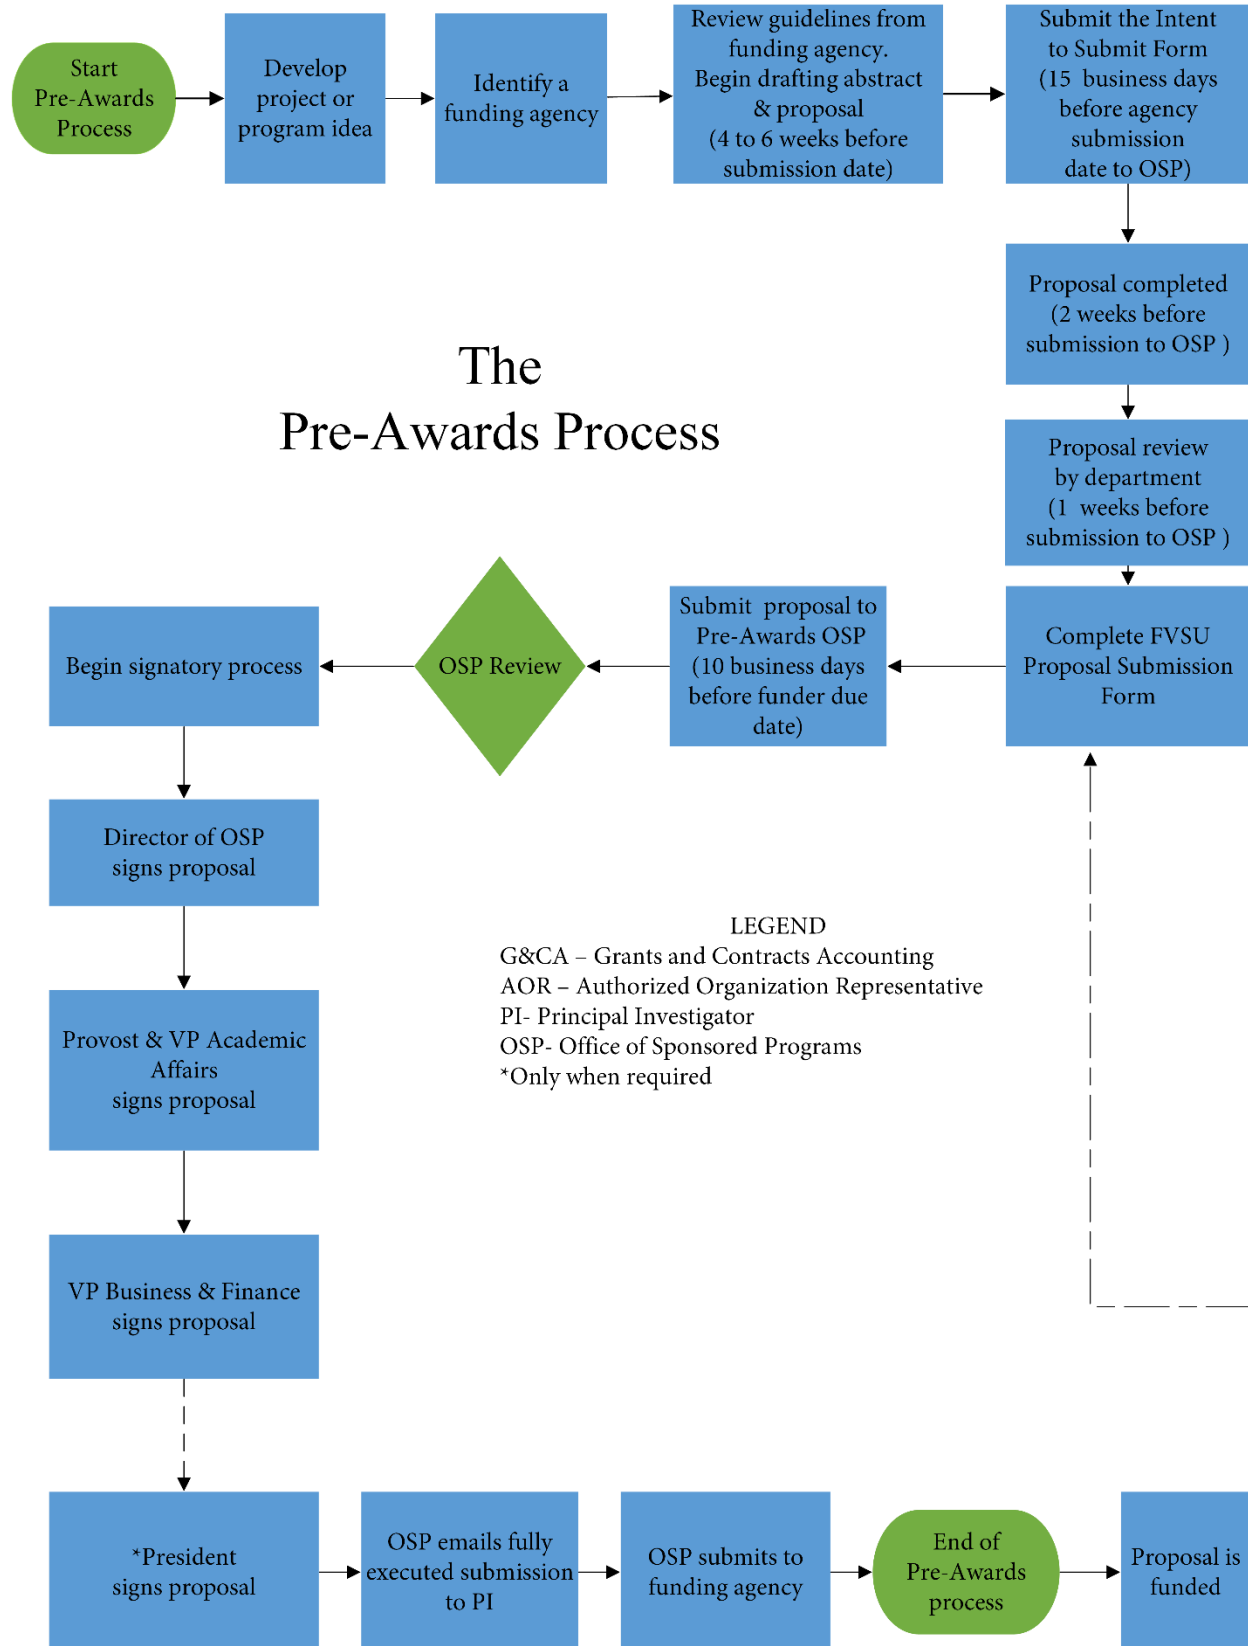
Start Pre-Awards Process

Develop project or program idea

Identify a funding agency

Review guidelines from funding agency. Begin drafting abstract & proposal (4 to 6 weeks before submission date)

Submit the Intent to Submit Form (15 business days before agency submission date to OSP)

Proposal completed (2 weeks before submission to OSP )

The Pre-Awards Process

Proposal review by department (1 weeks before submission to OSP )

Complete FVSU Proposal Submission Form

Submit proposal to Pre-Awards OSP (10 business days before funder due date)

OSP Review

Begin signatory process

Director of OSP signs proposal

LEGEND
G&CA – Grants and Contracts Accounting
AOR – Authorized Organization Representative
PI- Principal Investigator
OSP- Office of Sponsored Programs
*Only when required

Provost & VP Academic Affairs signs proposal

VP Business & Finance signs proposal

*President signs proposal

OSP emails fully executed submission to PI

OSP submits to funding agency

End of Pre-Awards process

Proposal is funded